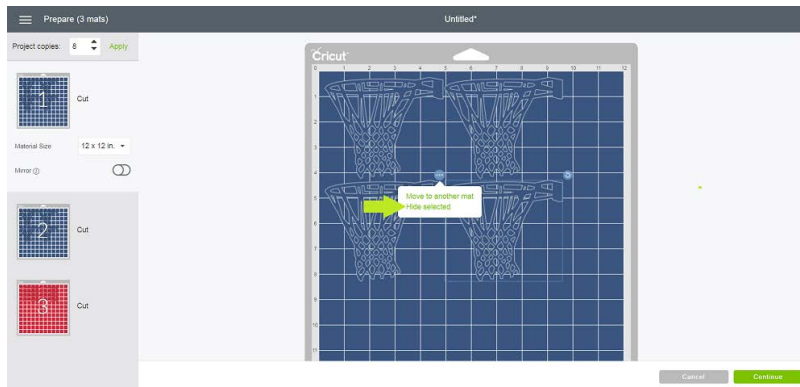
Prepare (3 mats)

Untitled*

Project copies: 8 Apply

1

Cut

Material Size 12 x 12 in.

Mirror

2

Cut

3

Cut

Cricut

0 1 2 3 4 5 6 7 8 9 10 11 12

1
2
3
4
5
6
7
8
9
10
11

Move to another mat
Hide selected

Cancel

Continue